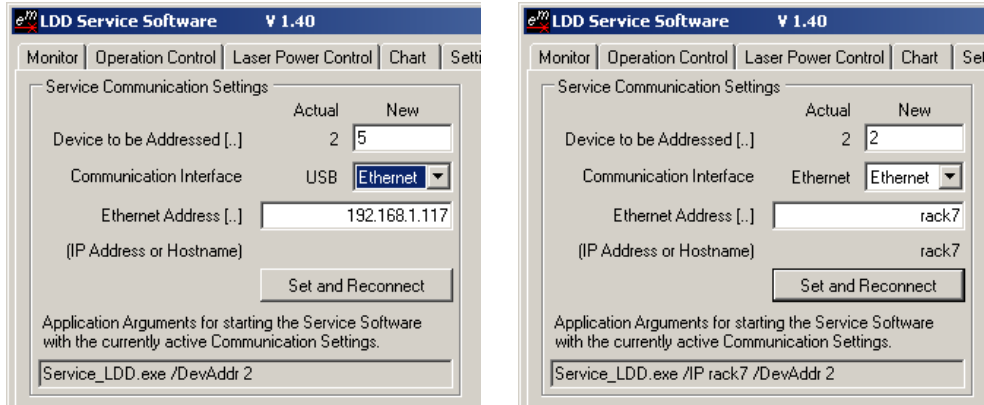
LDD Service Software V 1.40

Monitor | Operation Control | Laser Power Control | Chart | Setti

Service Communication Settings

Actual New

Device to be Addressed [..] 2 5

Communication Interface USB Ethernet

Ethernet Address [..] 192.168.1.117

(IP Address or Hostname)

Set and Reconnect

Application Arguments for starting the Service Software with the currently active Communication Settings.

Service_LDD.exe /DevAddr 2

LDD Service Software V 1.40

Monitor | Operation Control | Laser Power Control | Chart | Set

Service Communication Settings

Actual New

Device to be Addressed [..] 2 2

Communication Interface Ethernet Ethernet

Ethernet Address [..] rack7

(IP Address or Hostname) rack7

Set and Reconnect

Application Arguments for starting the Service Software with the currently active Communication Settings.

Service_LDD.exe /IP rack7 /DevAddr 2